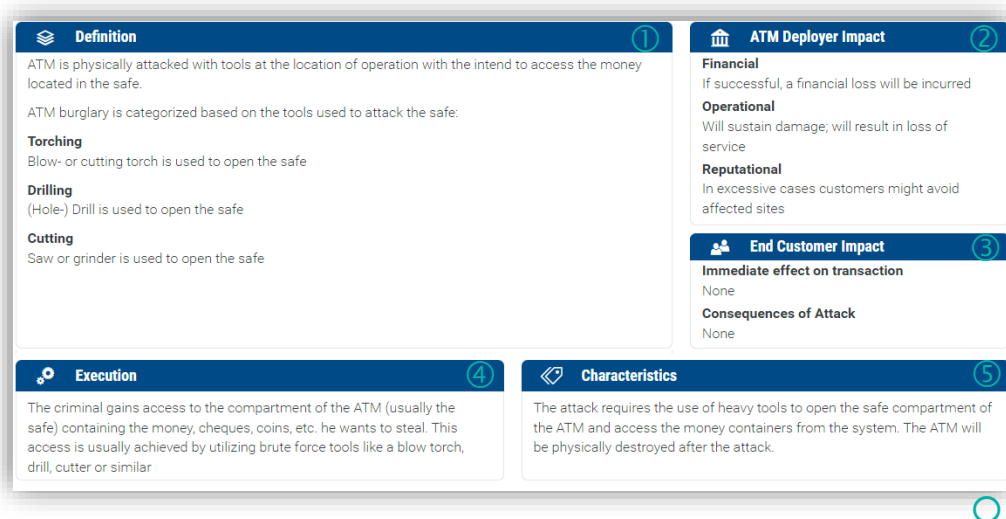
Definition ①

ATM is physically attacked with tools at the location of operation with the intend to access the money located in the safe.

ATM burglary is categorized based on the tools used to attack the safe:

**Torching**
Blow- or cutting torch is used to open the safe

**Drilling**
(Hole-) Drill is used to open the safe

**Cutting**
Saw or grinder is used to open the safe

ATM Deployer Impact ②

**Financial**
If successful, a financial loss will be incurred

**Operational**
Will sustain damage; will result in loss of service

**Reputational**
In excessive cases customers might avoid affected sites

End Customer Impact ③

**Immediate effect on transaction**
None

**Consequences of Attack**
None

Execution ④

The criminal gains access to the compartment of the ATM (usually the safe) containing the money, cheques, coins, etc. he wants to steal. This access is usually achieved by utilizing brute force tools like a blow torch, drill, cutter or similar

Characteristics ⑤

The attack requires the use of heavy tools to open the safe compartment of the ATM and access the money containers from the system. The ATM will be physically destroyed after the attack.